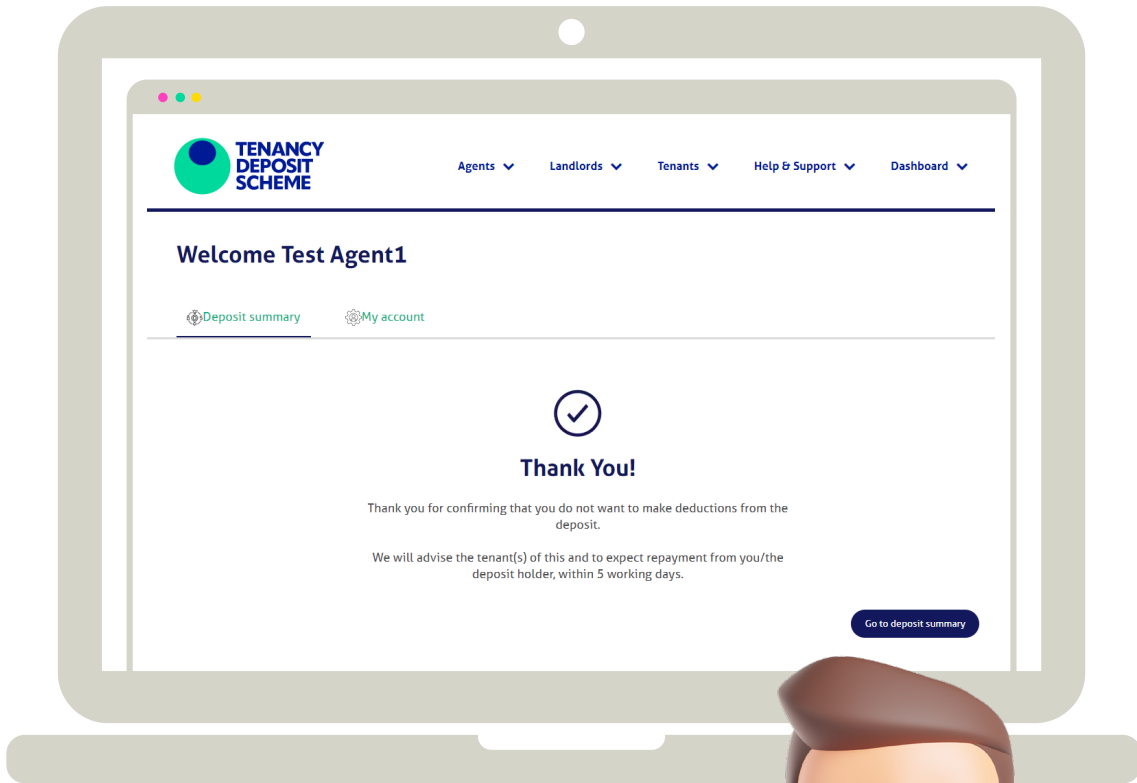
TENANCY DEPOSIT SCHEME

Agents Landlords Tenants Help & Support Dashboard

Welcome Test Agent1

Deposit summary My account

Thank You!

Thank you for confirming that you do not want to make deductions from the deposit.

We will advise the tenant(s) of this and to expect repayment from you/the deposit holder, within 5 working days.

Go to deposit summary